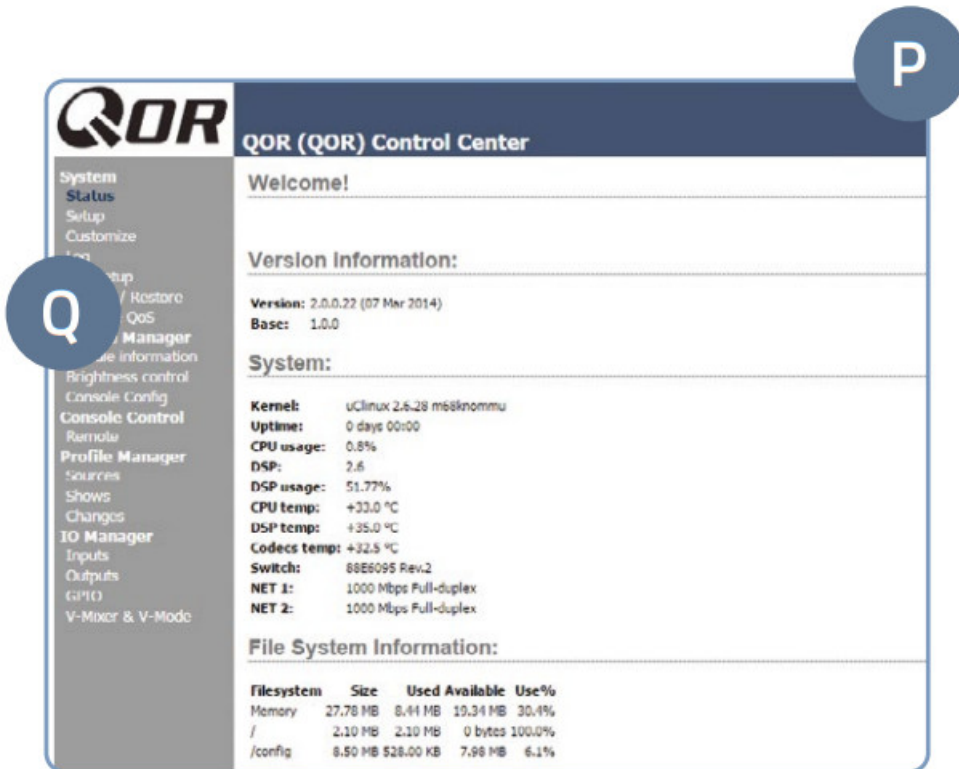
P

QOR

QOR (QOR) Control Center

System
Status
Setup
Customize
Log
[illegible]tup
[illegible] / Restore
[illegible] QoS
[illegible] Manager
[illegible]e information
Brightness control
Console Config
Console Control
Remote
Profile Manager
Sources
Shows
Changes
IO Manager
Inputs
Outputs
GPIO
V-Mixer & V-Mode

Q

Welcome!

Version Information:

Version: 2.0.0.22 (07 Mar 2014)
Base: 1.0.0

System:

| | |
|---|---|
| Kernel: | uClinux 2.6.28 m68knommu |
| Uptime: | 0 days 00:00 |
| CPU usage: | 0.8% |
| DSP: | 2.6 |
| DSP usage: | 51.77% |
| CPU temp: | +33.0 °C |
| DSP temp: | +35.0 °C |
| Codecs temp: | +32.5 °C |
| Switch: | 88E6095 Rev.2 |
| NET 1: | 1000 Mbps Full-duplex |
| NET 2: | 1000 Mbps Full-duplex |

File System Information:

| Filesystem | Size | Used | Available | Use% |
|---|---|---|---|---|
| Memory | 27.78 MB | 8.44 MB | 19.34 MB | 30.4% |
| / | 2.10 MB | 2.10 MB | 0 bytes | 100.0% |
| /config | 8.50 MB | 528.00 KB | 7.98 MB | 6.1% |